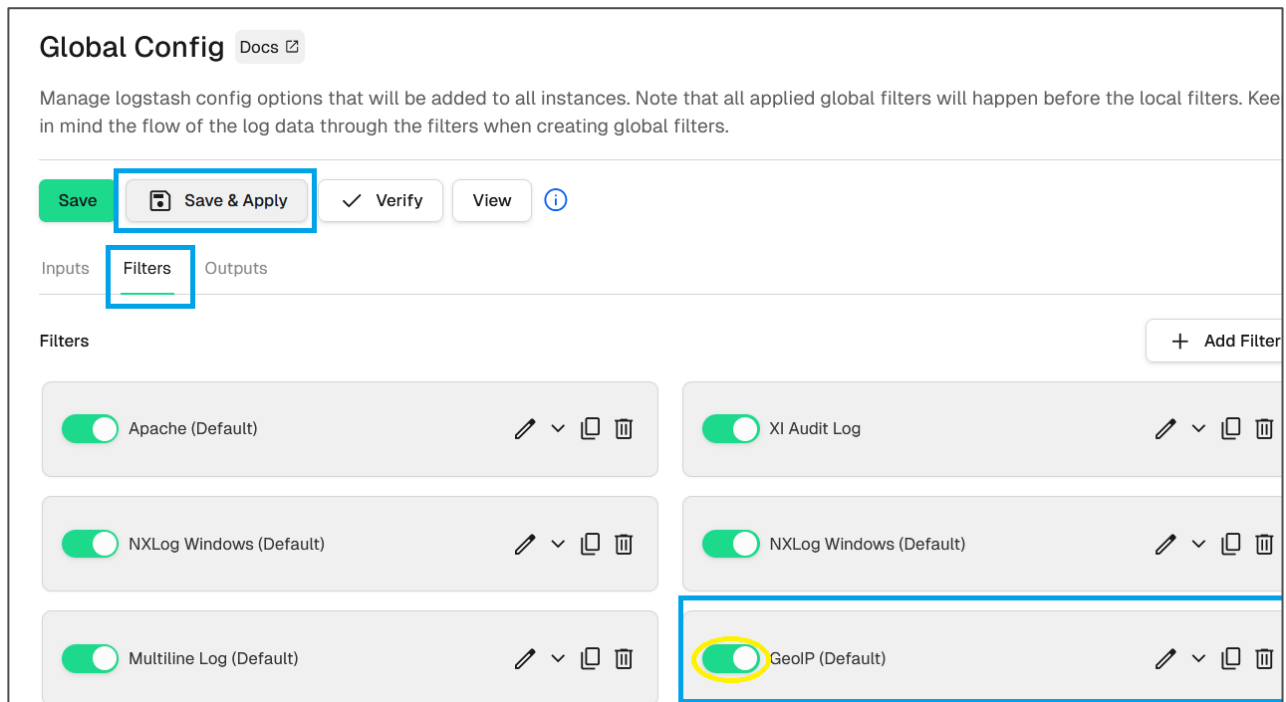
Global Config Docs

Manage logstash config options that will be added to all instances. Note that all applied global filters will happen before the local filters. Kee in mind the flow of the log data through the filters when creating global filters.

Save | Save & Apply | Verify | View

Inputs | Filters | Outputs

Filters

+ Add Filter

Apache (Default)

XI Audit Log

NXLog Windows (Default)

NXLog Windows (Default)

Multiline Log (Default)

GeoIP (Default)